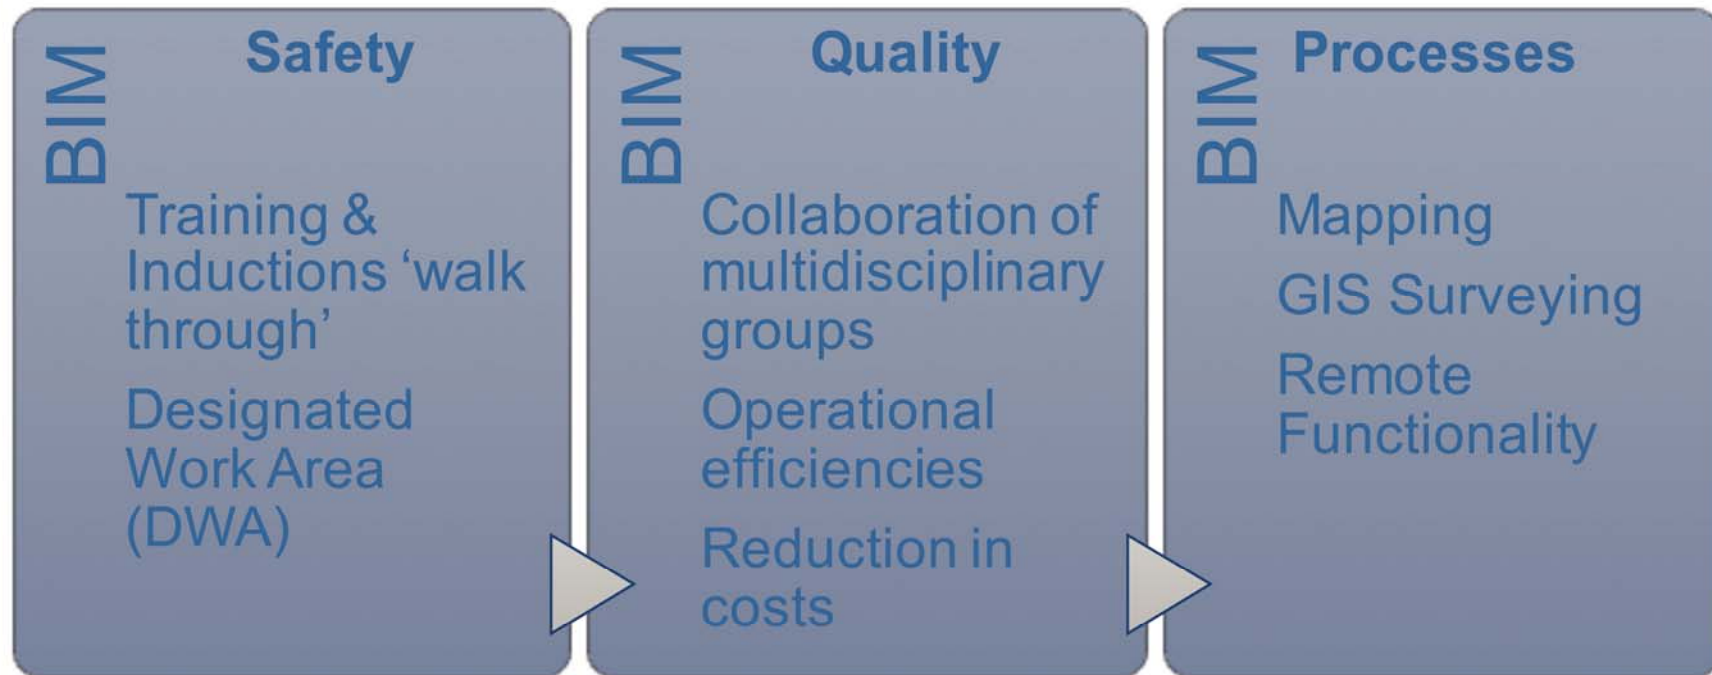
BIM

Safety

Training & Inductions ‘walk through’

Designated Work Area (DWA)

BIM

Quality

Collaboration of multidisciplinary groups

Operational efficiencies

Reduction in costs

BIM

Processes

Mapping

GIS Surveying

Remote Functionality